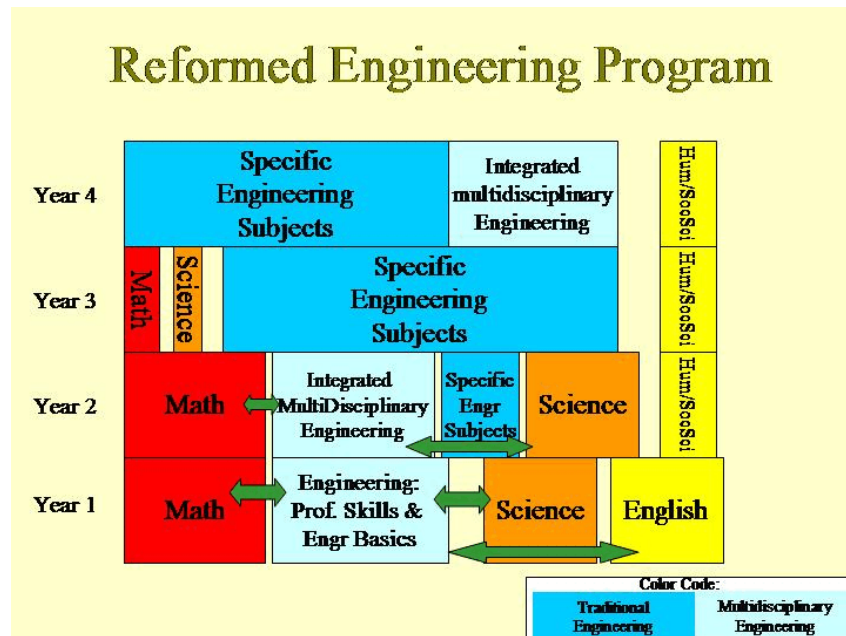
Reformed Engineering Program

Year 4

Specific Engineering Subjects

Integrated multidisciplinary Engineering

Hum/SocSci

Year 3

Math

Science

Specific Engineering Subjects

Hum/SocSci

Year 2

Math

Integrated MultiDisciplinary Engineering

Specific Engr Subjects

Science

Hum/SocSci

Year 1

Math

Engineering: Prof. Skills & Engr Basics

Science

English

Color Code:

Traditional Engineering

Multidisciplinary Engineering